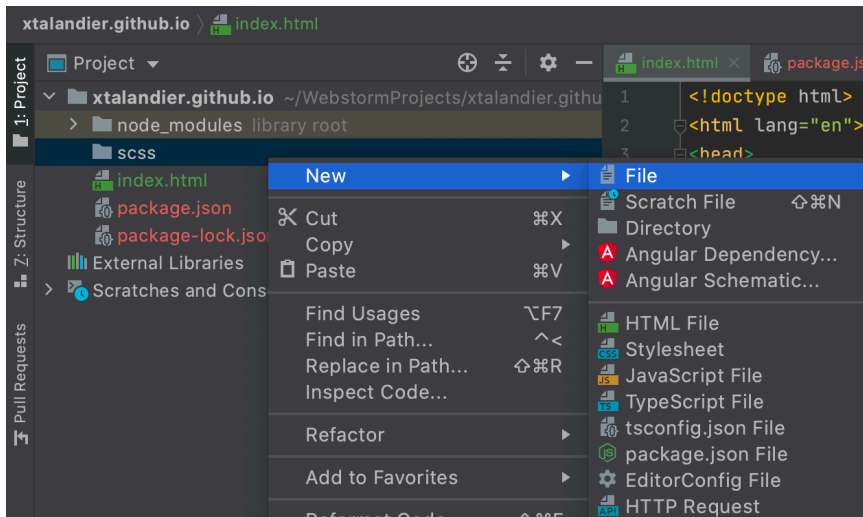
xtalandier.github.io 〉 index.html

1: Project
Z: Structure
Pull Requests

Project ▾

index.html ×
package.js

xtalandier.github.io ~/WebstormProjects/xtalandier.githu
node_modules library root
scss
index.html
package.json
package-lock.json
External Libraries
Scratches and Cons

1 <!doctype html>
2 <html lang="en">
3 <head>

New ▸
Cut ⌘X
Copy ▸
Paste ⌘V
Find Usages ⌥F7
Find in Path... ^<
Replace in Path... ⇧⌘R
Inspect Code...
Refactor ▸
Add to Favorites ▸
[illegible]

File
Scratch File ⇧⌘N
Directory
Angular Dependency...
Angular Schematic...
HTML File
Stylesheet
JavaScript File
TypeScript File
tsconfig.json File
package.json File
EditorConfig File
HTTP Request